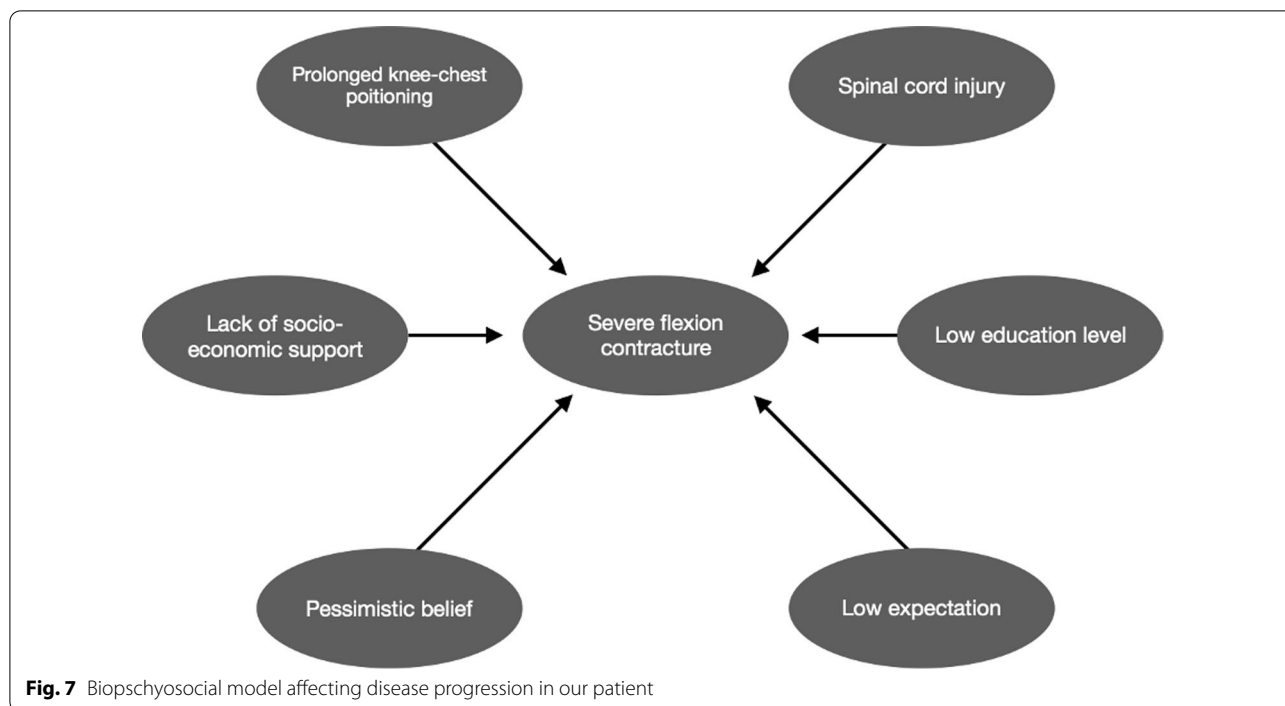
Prolonged knee-chest poitioning

Spinal cord injury

Lack of socio-economic support

Severe flexion contracture

Low education level

Pessimistic belief

Low expectation

**Fig. 7** Biopschyosocial model affecting disease progression in our patient